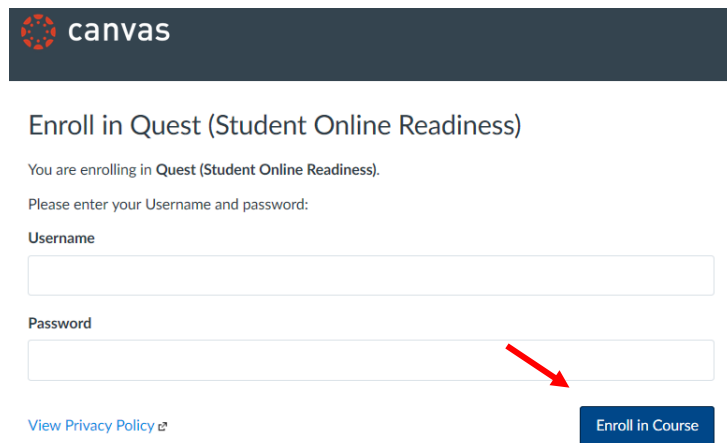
canvas

Enroll in Quest (Student Online Readiness)

You are enrolling in **Quest (Student Online Readiness)**.

Please enter your Username and password:

**Username**

**Password**

View Privacy Policy

Enroll in Course